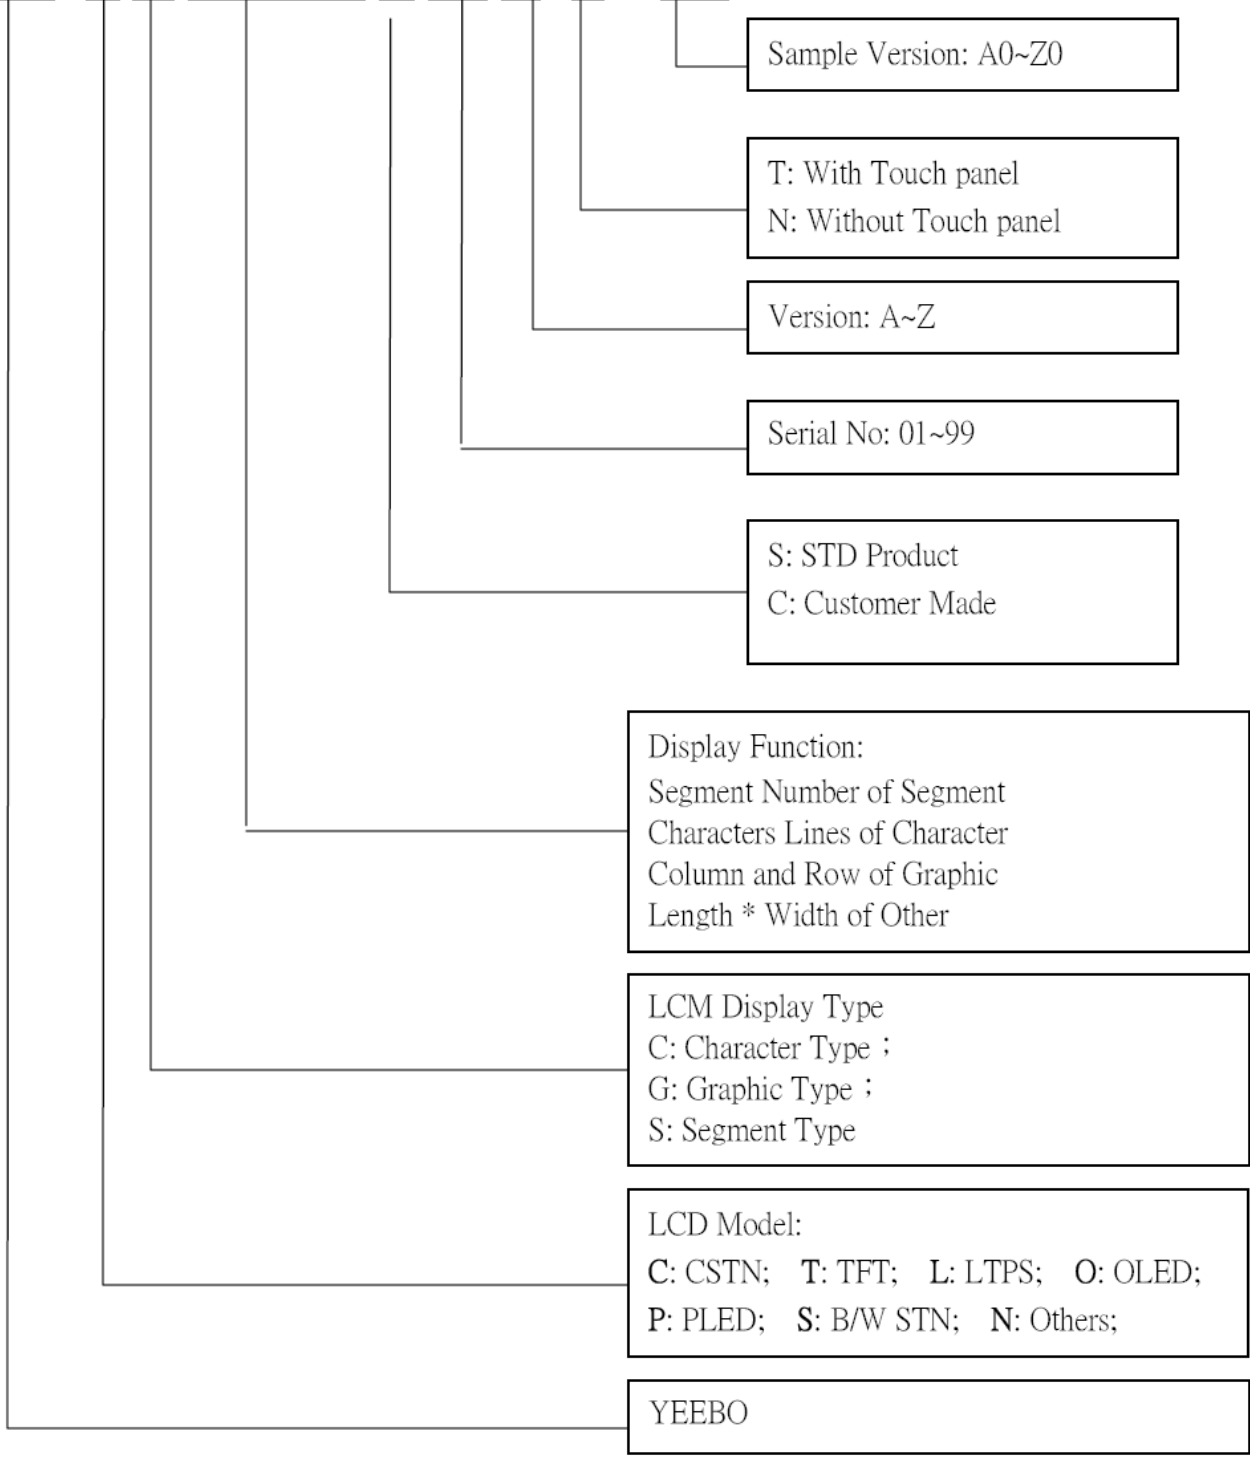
Sample Version: A0~Z0

T: With Touch panel
N: Without Touch panel

Version: A~Z

Serial No: 01~99

S: STD Product
C: Customer Made

Display Function:
Segment Number of Segment
Characters Lines of Character
Column and Row of Graphic
Length * Width of Other

LCM Display Type
C: Character Type；
G: Graphic Type；
S: Segment Type

LCD Model:
C: CSTN; T: TFT; L: LTPS; O: OLED;
P: PLED; S: B/W STN; N: Others;

YEEBO